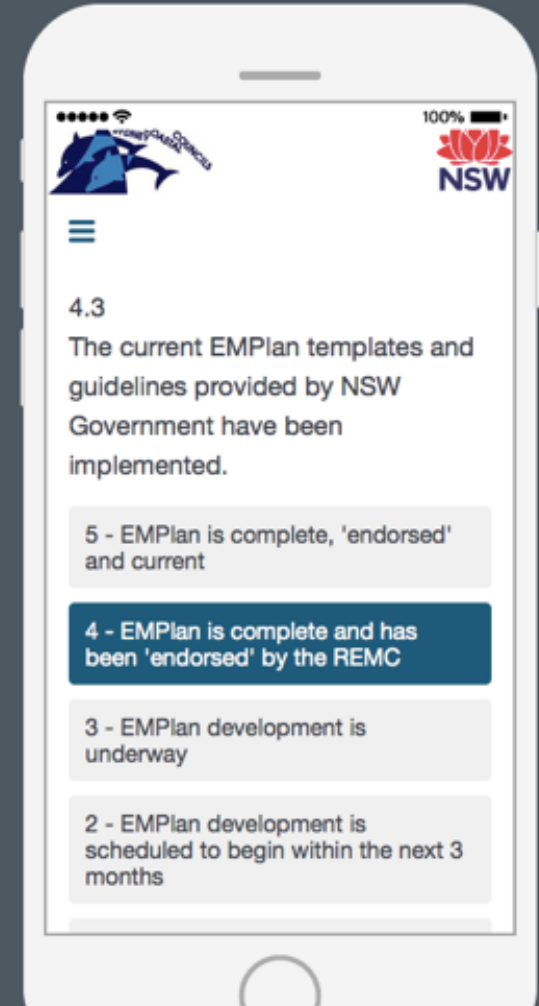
100%

SYDNEY COASTAL COUNCILS

NSW

4.3
The current EMPlan templates and guidelines provided by NSW Government have been implemented.

5 - EMPlan is complete, 'endorsed' and current

4 - EMPlan is complete and has been 'endorsed' by the REMC

3 - EMPlan development is underway

2 - EMPlan development is scheduled to begin within the next 3 months